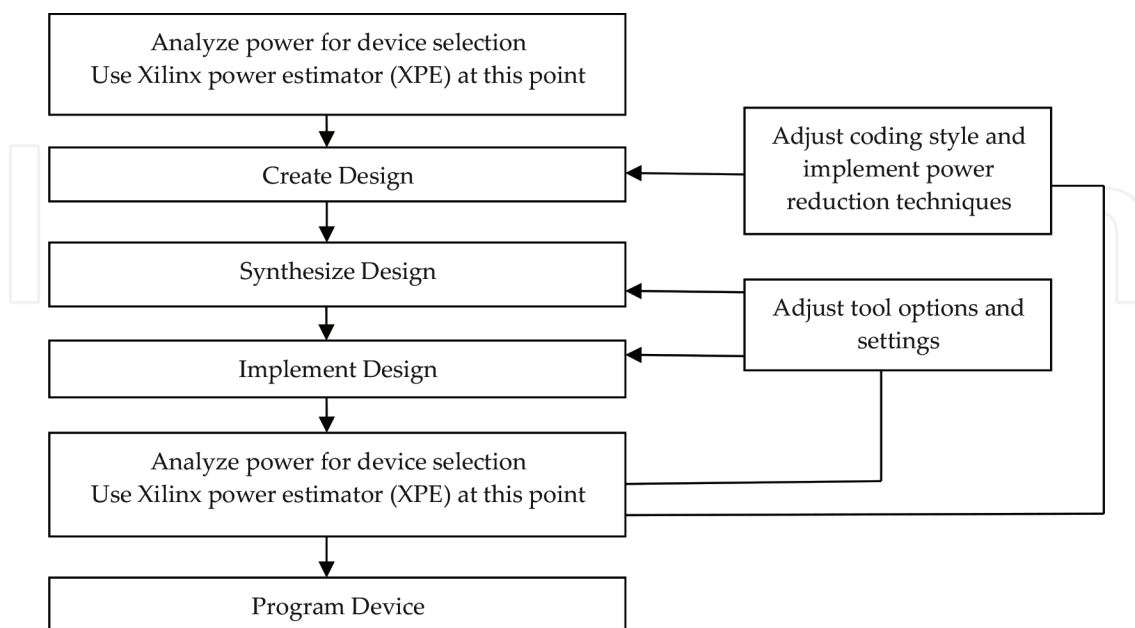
Analyze power for device selection
Use Xilinx power estimator (XPE) at this point

Create Design

Adjust coding style and implement power reduction techniques

Synthesize Design

Adjust tool options and settings

Implement Design

Analyze power for device selection
Use Xilinx power estimator (XPE) at this point

Program Device